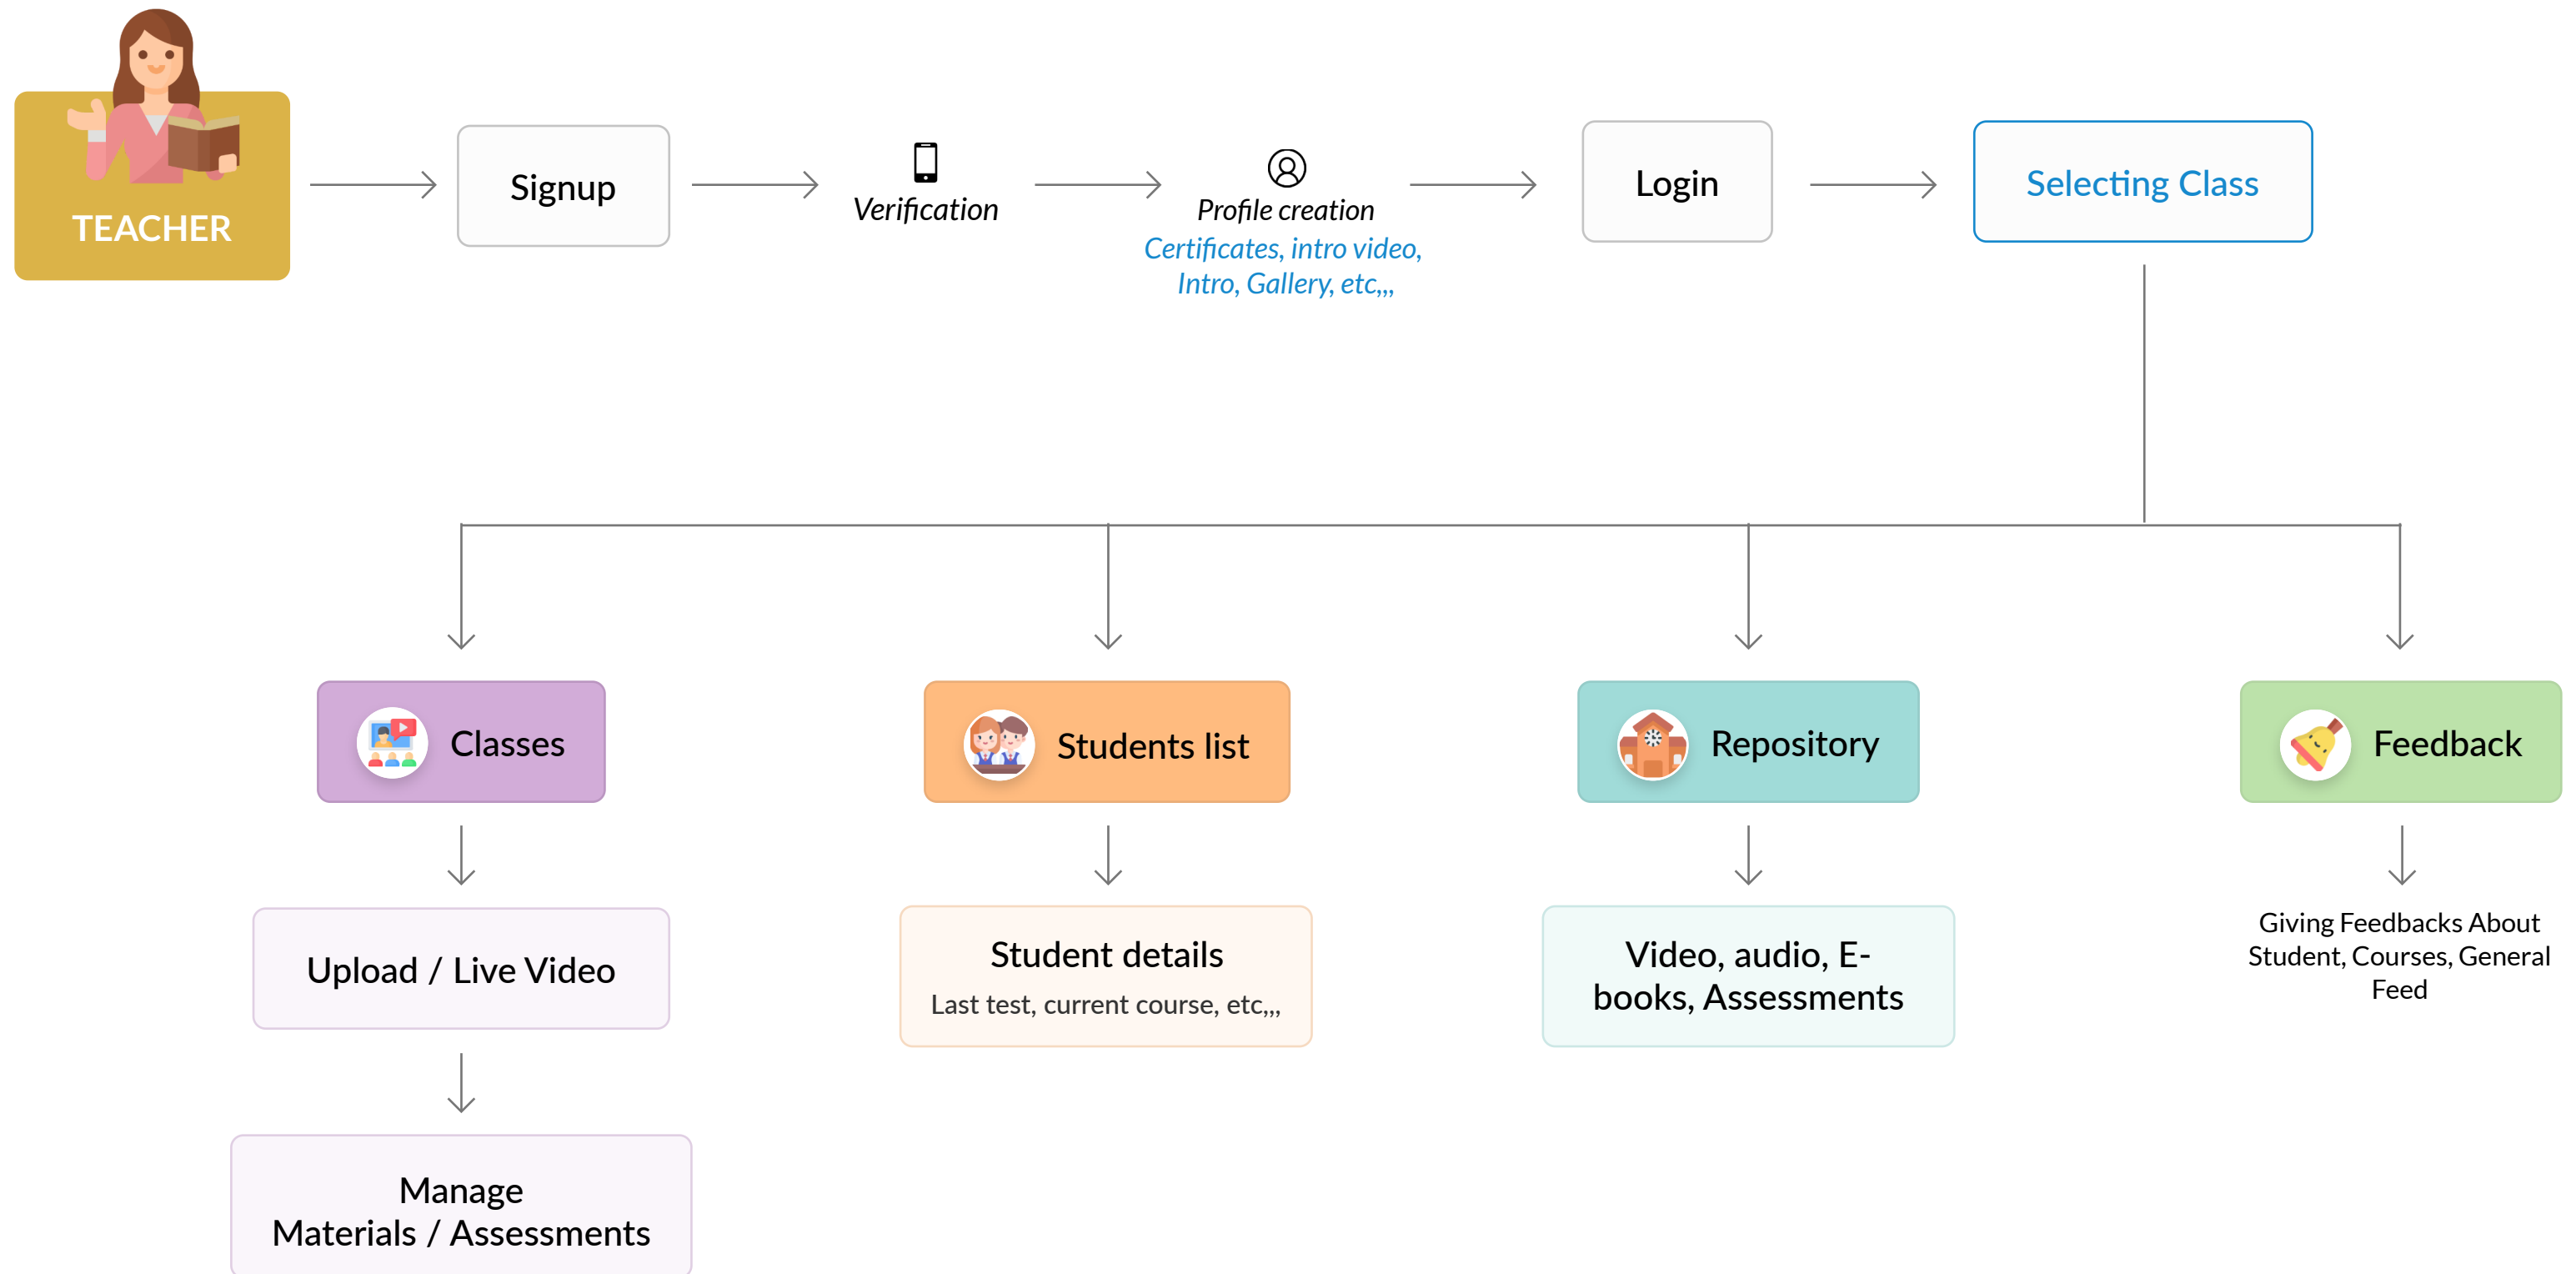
TEACHER

Signup

Verification

Profile creation
Certificates, intro video, Intro, Gallery, etc,,,

Login

Selecting Class

Classes

Upload / Live Video

Manage Materials / Assessments

Students list

Student details
Last test, current course, etc,,,

Repository

Video, audio, E-books, Assessments

Feedback

Giving Feedbacks About Student, Courses, General Feed